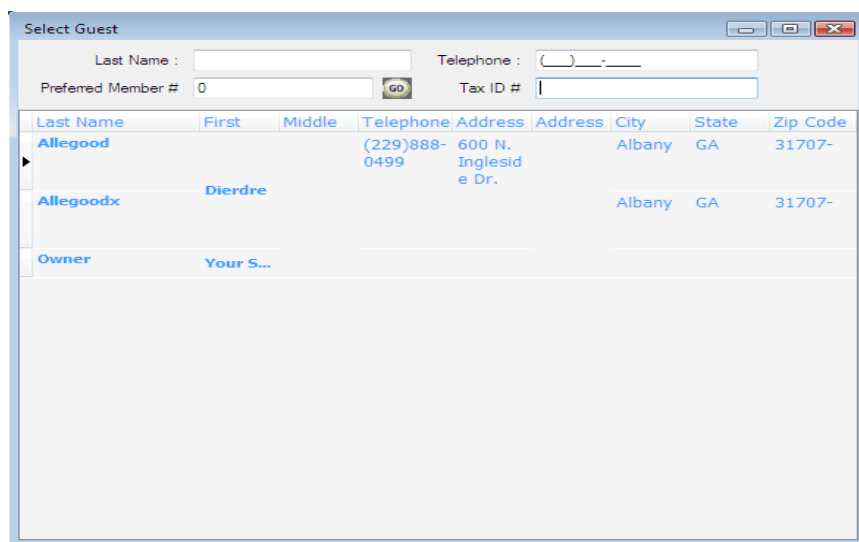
Select Guest

Last Name :
Telephone : (___)___-____
Prefered Member # 0 GO
Tax ID #

| Last Name | First | Middle | Telephone | Address | Address | City | State | Zip Code |
|---|---|---|---|---|---|---|---|---|
| Allegood | | | (229)888-0499 | 600 N. Ingleside Dr. | | Albany | GA | 31707- |
| Allegoodx | Dierdre | | | | | Albany | GA | 31707- |
| Owner | Your S... | | | | | | | |